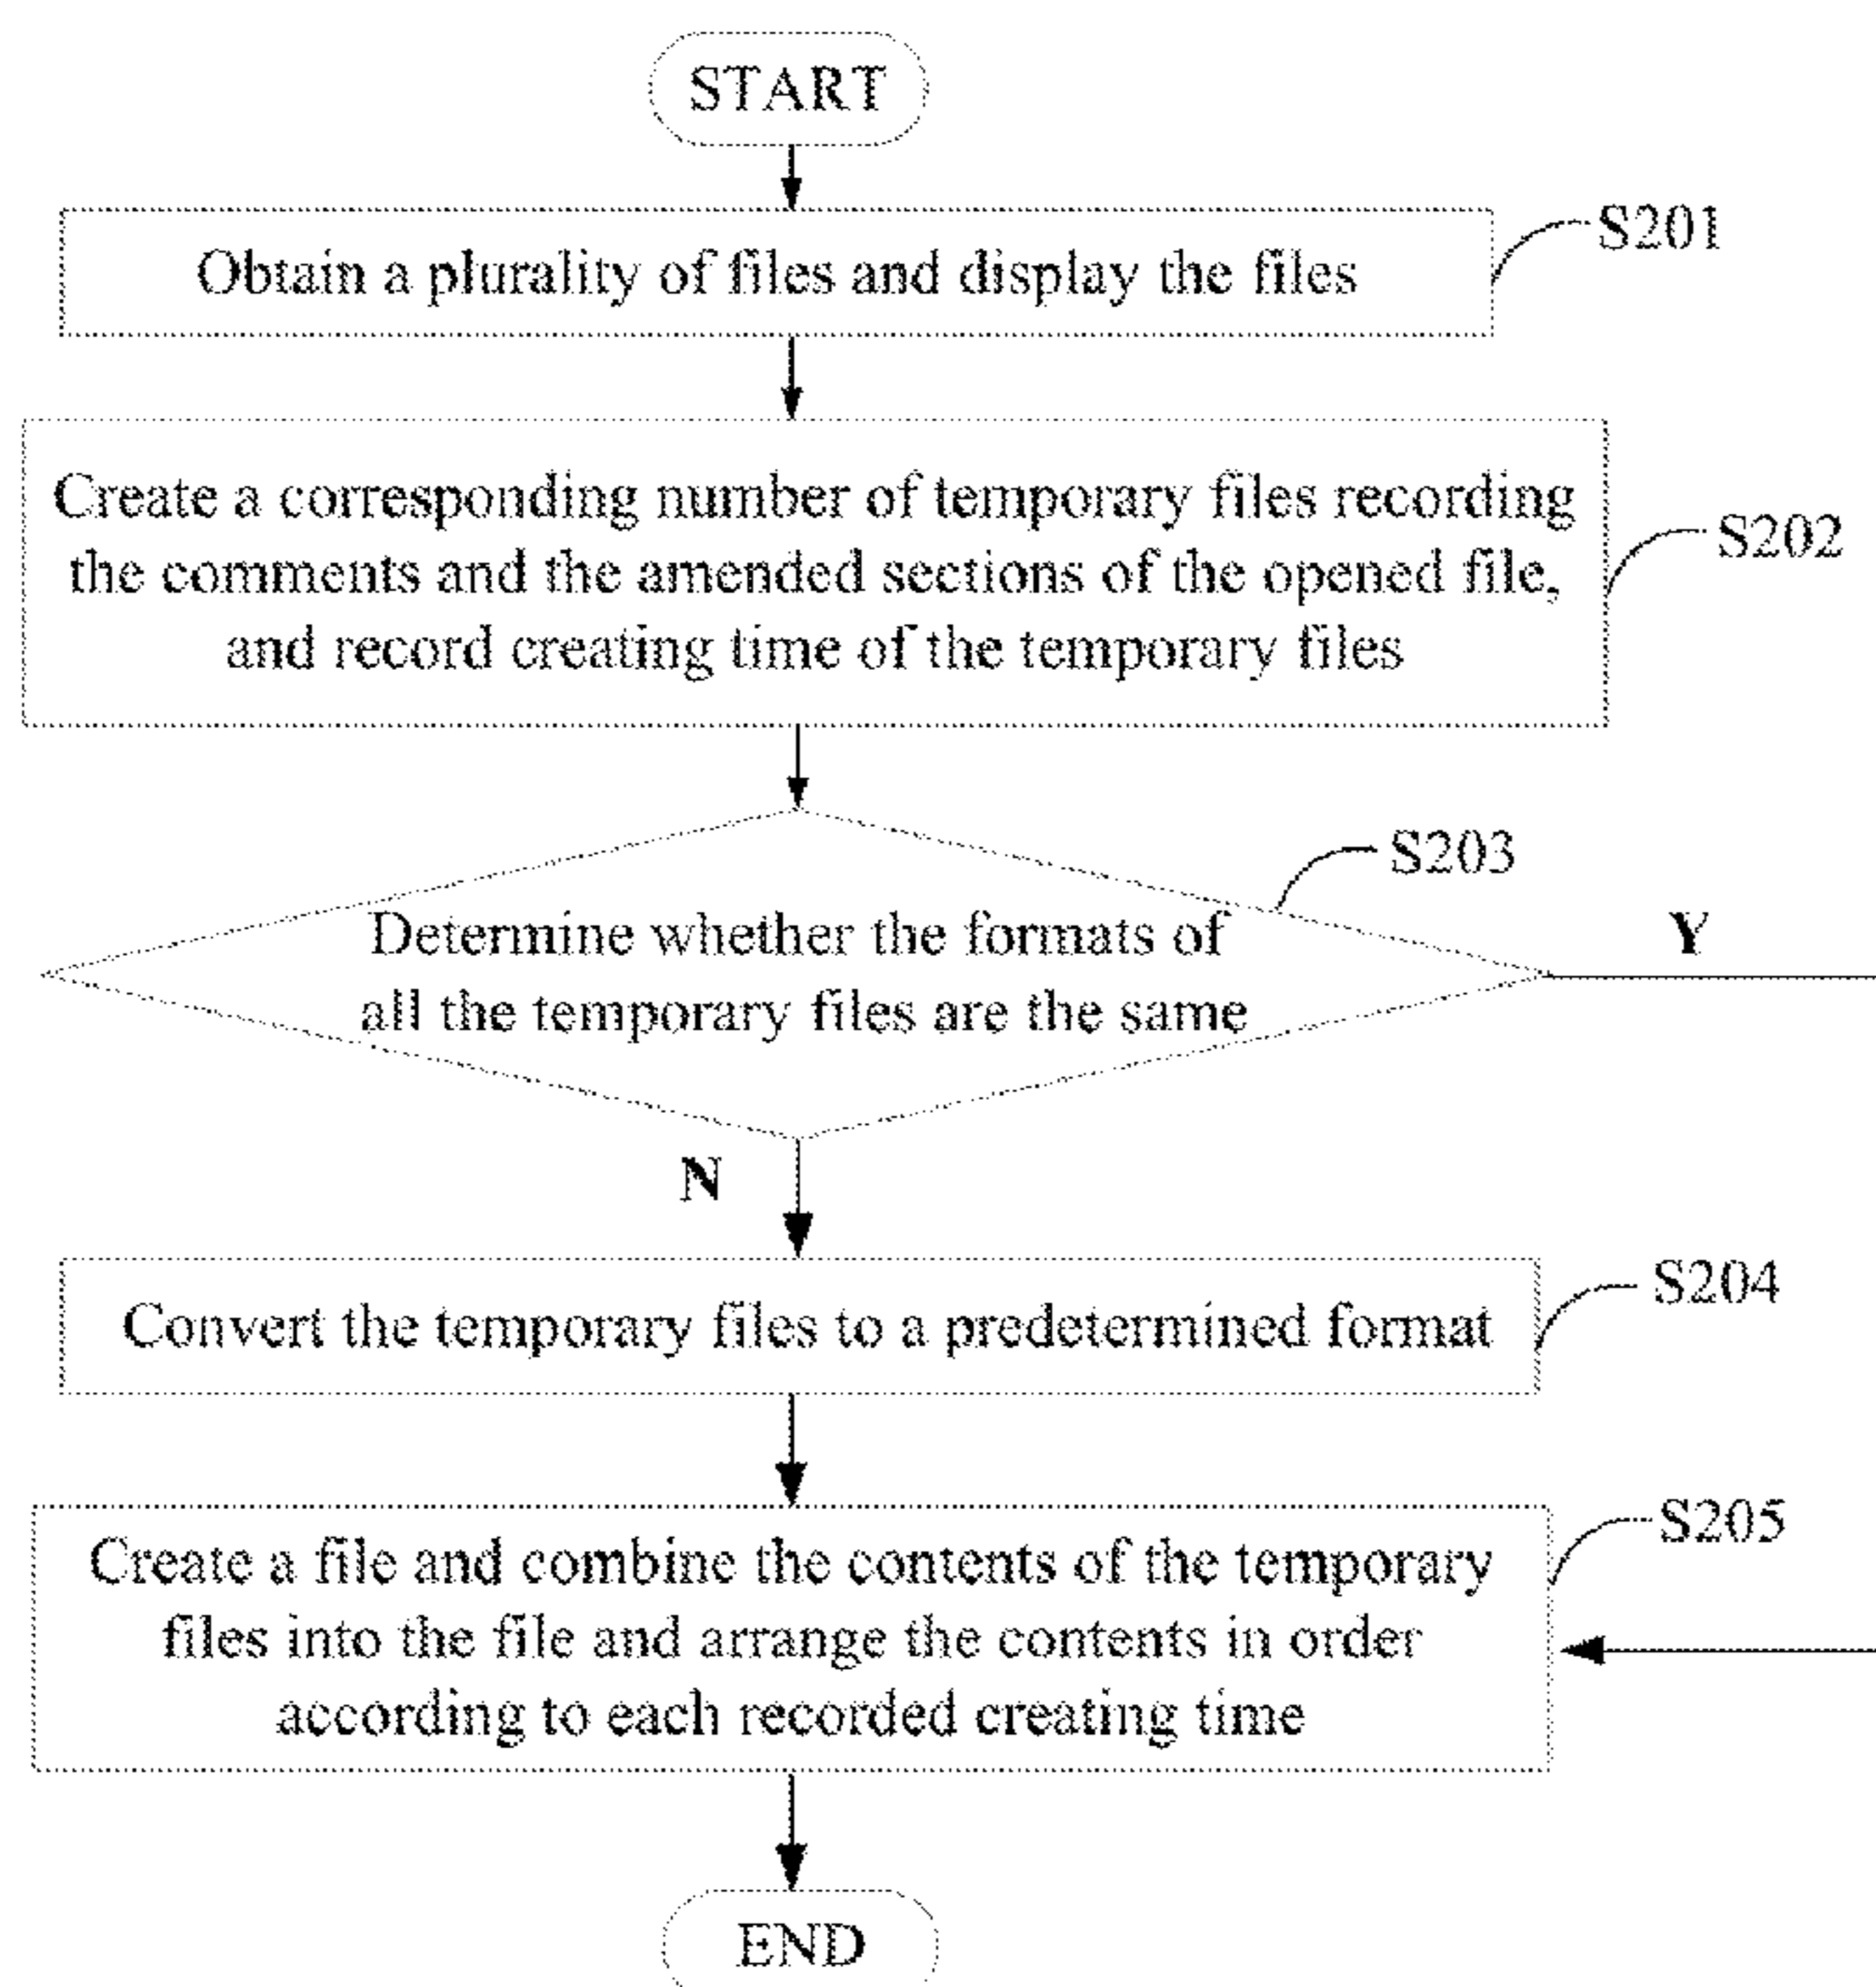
START

Obtain a plurality of files and display the files

S201

Create a corresponding number of temporary files recording the comments and the amended sections of the opened file, and record creating time of the temporary files

S202

S203

Determine whether the formats of all the temporary files are the same

Y

N

Convert the temporary files to a predetermined format

S204

Create a file and combine the contents of the temporary files into the file and arrange the contents in order according to each recorded creating time

S205

END